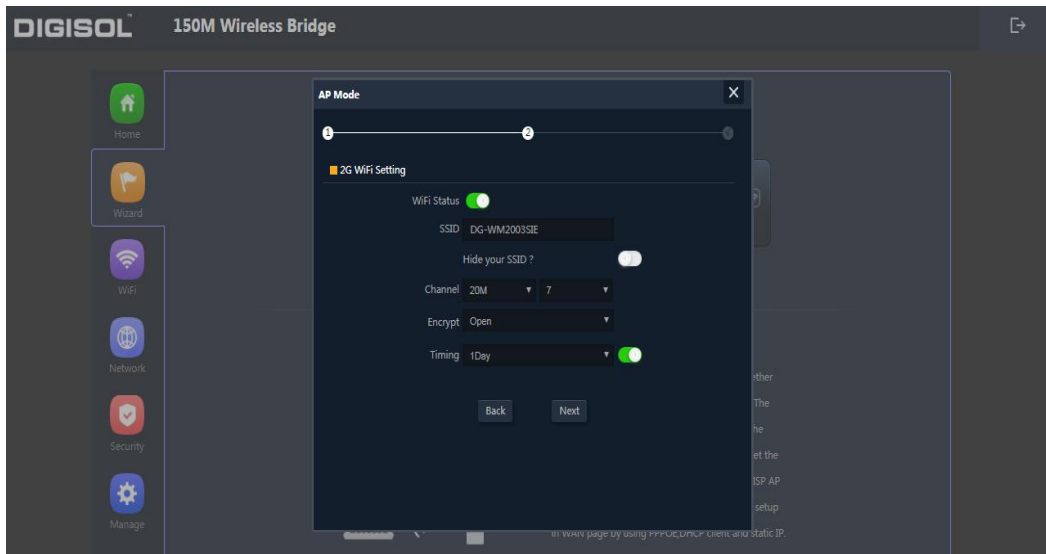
DIGISOL 150M Wireless Bridge

Home
Wizard
WiFi
Network
Security
Manage

AP Mode

1 2

2G WiFi Setting

WiFi Status

SSID DG-WM2003SIE

Hide your SSID ?

Channel 20M 7

Encrypt Open

Timing 1Day

Back Next

ether
The
he
et the
ISP AP
setup
in WAN page by using PPPOE,DHCP client and static IP.